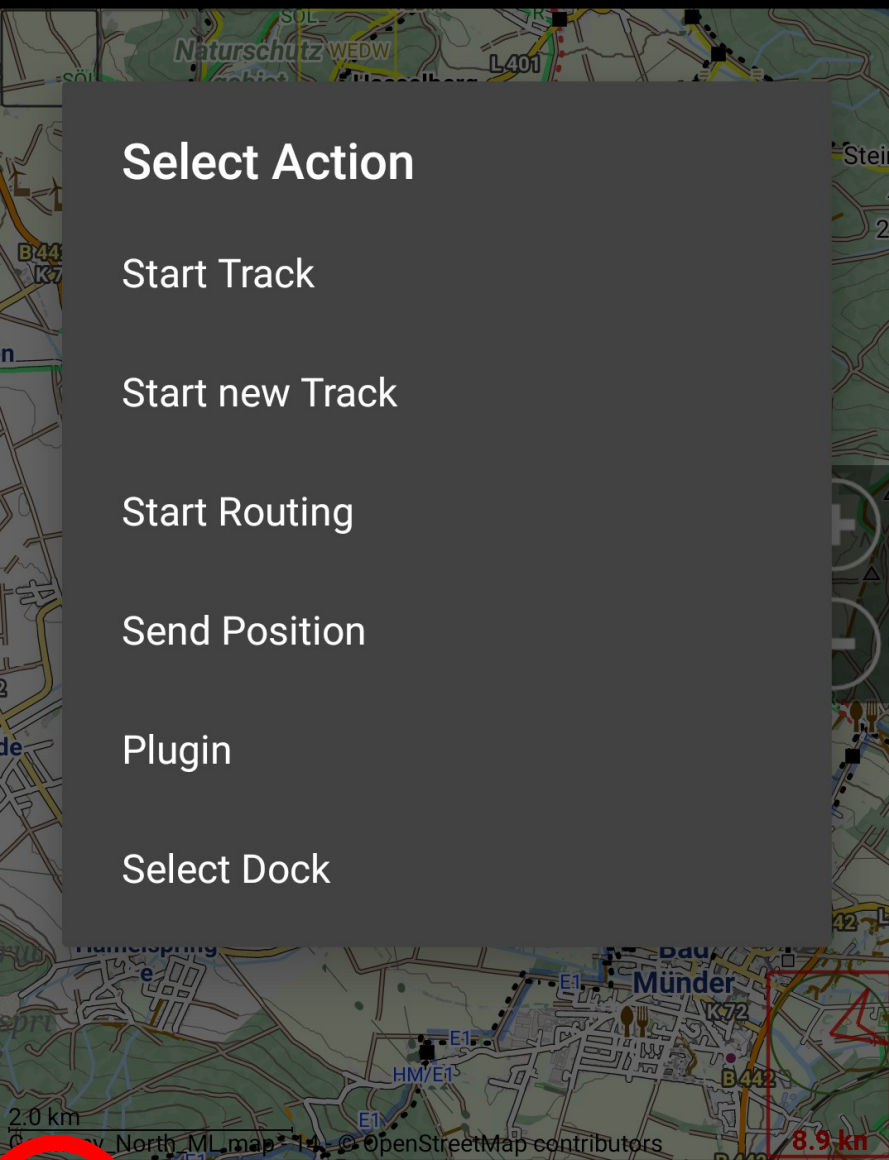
Naturschutz WEDW

L 401

Select Action

Start Track

Start new Track

Start Routing

Send Position

Plugin

Select Dock

Münder

K72

B442

E1

HM/E1

2.0 km

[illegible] North_ML.map 14 © OpenStreetMap contributors

8.9 kn